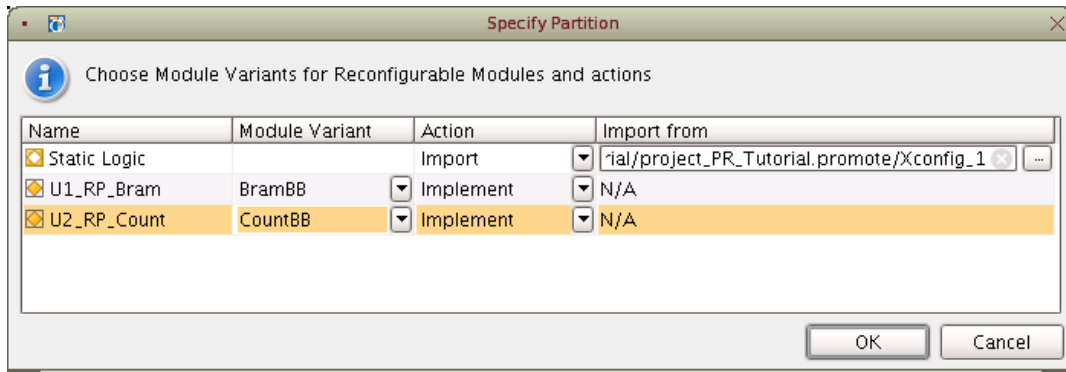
Specify Partition

Choose Module Variants for Reconfigurable Modules and actions

| Name | Module Variant | Action | Import from |
|---|---|---|---|
| Static Logic | | Import | ˈial/project_PR_Tutorial.promote/Xconfig_1 ... |
| U1_RP_Bram | BramBB | Implement | N/A |
| U2_RP_Count | CountBB | Implement | N/A |

OK Cancel